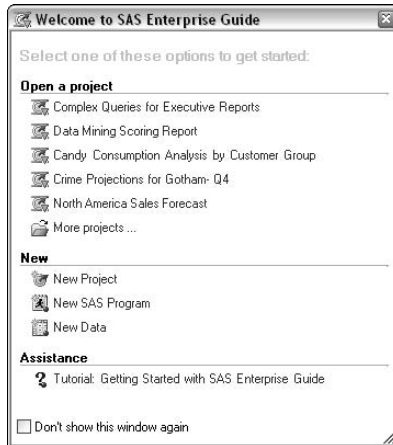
Welcome to SAS Enterprise Guide

Select one of these options to get started:

Open a project

Complex Queries for Executive Reports

Data Mining Scoring Report

Candy Consumption Analysis by Customer Group

Crime Projections for Gotham- Q4

North America Sales Forecast

More projects ...

New

New Project

New SAS Program

New Data

Assistance

Tutorial: Getting Started with SAS Enterprise Guide

Don't show this window again